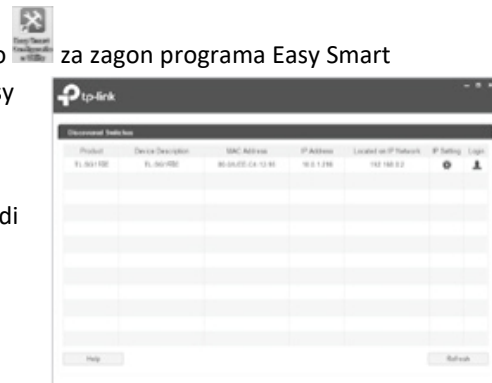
o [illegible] za zagon programa Easy Smart

sy

di

tp-link

Discovered Switches

| Product | Device Description | MAC Address | IP Address | Located on IP Network | IP Setting | Login |
|---|---|---|---|---|---|---|
| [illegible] | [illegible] | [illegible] | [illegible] | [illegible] | | |

Help

Refresh